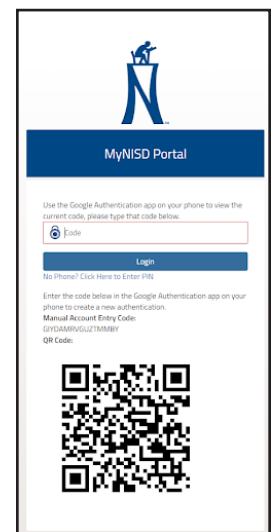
MyNISD Portal

Use the Google Authentication app on your phone to view the current code, please type that code below.

Code

Login

No Phone? Click Here to Enter PIN

Enter the code below in the Google Authentication app on your phone to create a new authentication.

Manual Account Entry Code:
GIYDAMRVGUZTMMBY

QR Code: